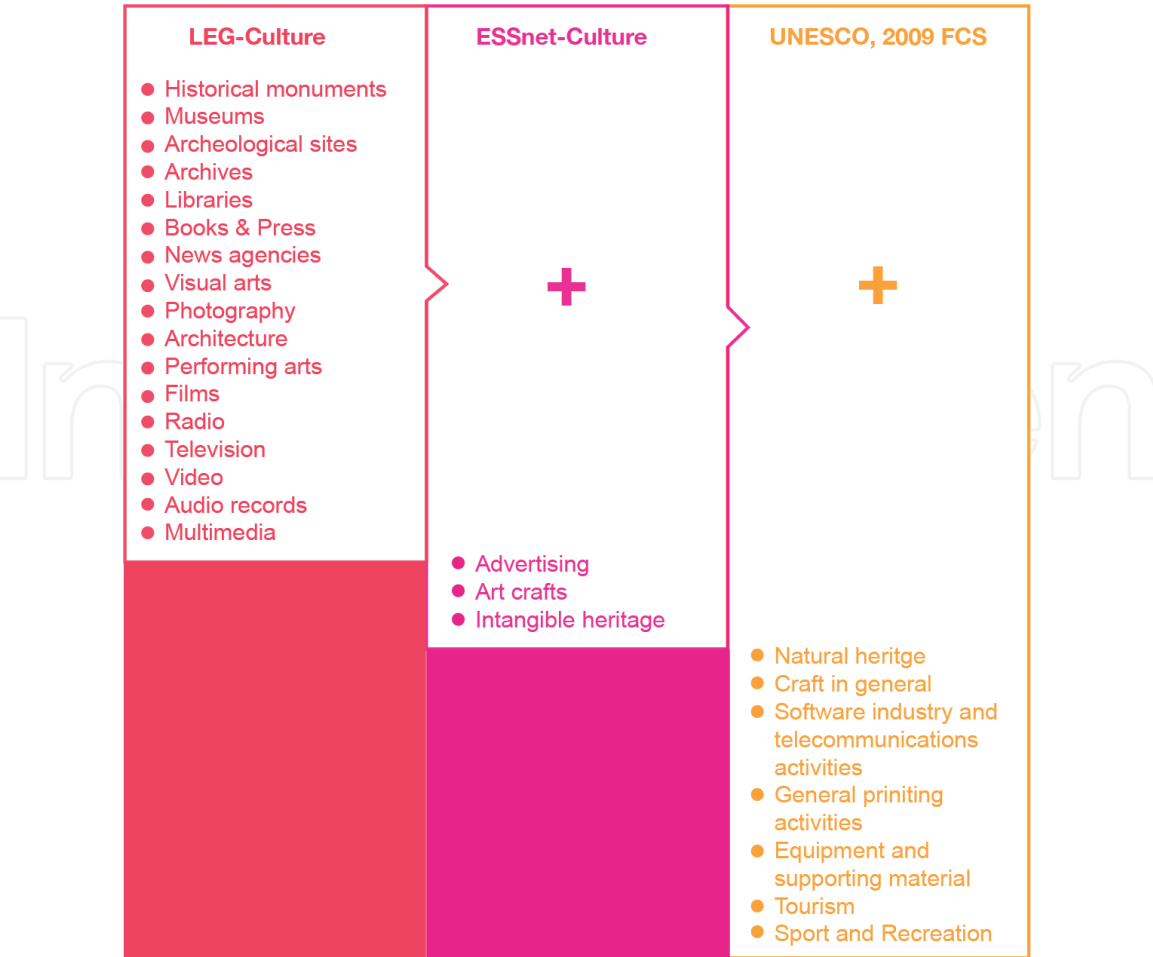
LEG-Culture

- Historical monuments
- Museums
- Archeological sites
- Archives
- Libraries
- Books & Press
- News agencies
- Visual arts
- Photography
- Architecture
- Performing arts
- Films
- Radio
- Television
- Video
- Audio records
- Multimedia

ESSnet-Culture

+

- Advertising
- Art crafts
- Intangible heritage

UNESCO, 2009 FCS

+

- Natural heritge
- Craft in general
- Software industry and telecommunications activities
- General priniting activities
- Equipment and supporting material
- Tourism
- Sport and Recreation